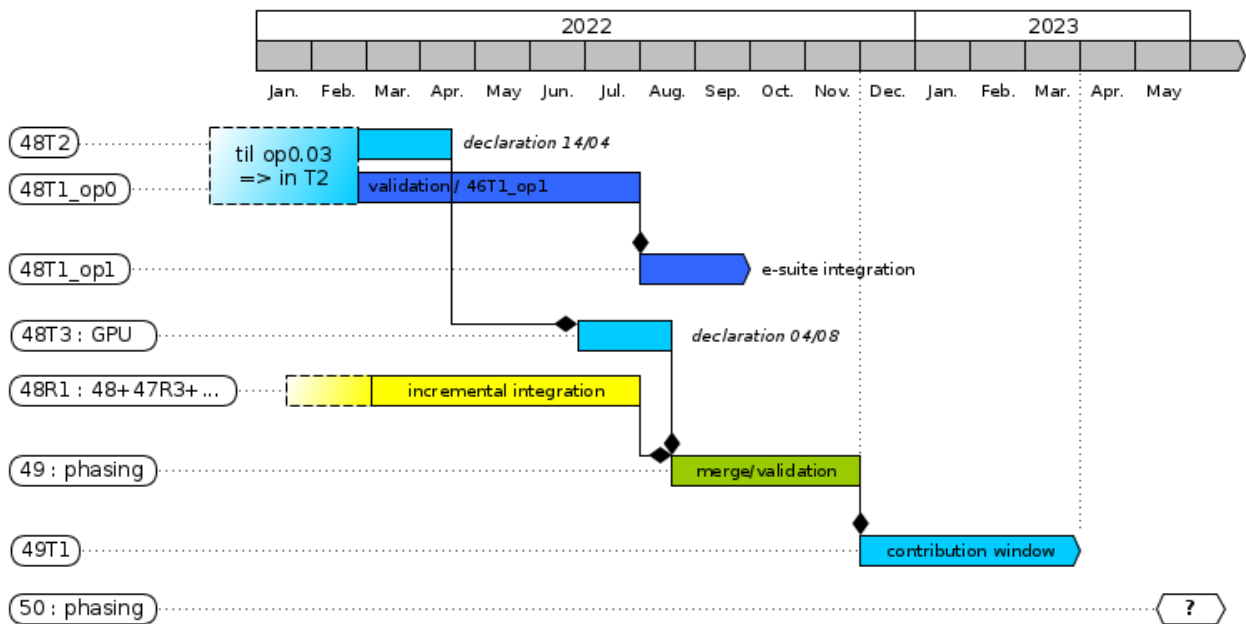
2022
2023
Jan. Feb. Mar. Apr. May Jun. Jul. Aug. Sep. Oct. Nov. Dec. Jan. Feb. Mar. Apr. May

48T2
til op0.03 => in T2
declaration 14/04
48T1_op0
validation / 46T1_op1
48T1_op1
e-suite integration
48T3 : GPU
declaration 04/08
48R1 : 48+47R3+...
incremental integration
49 : phasing
merge/validation
49T1
contribution window
50 : phasing
?